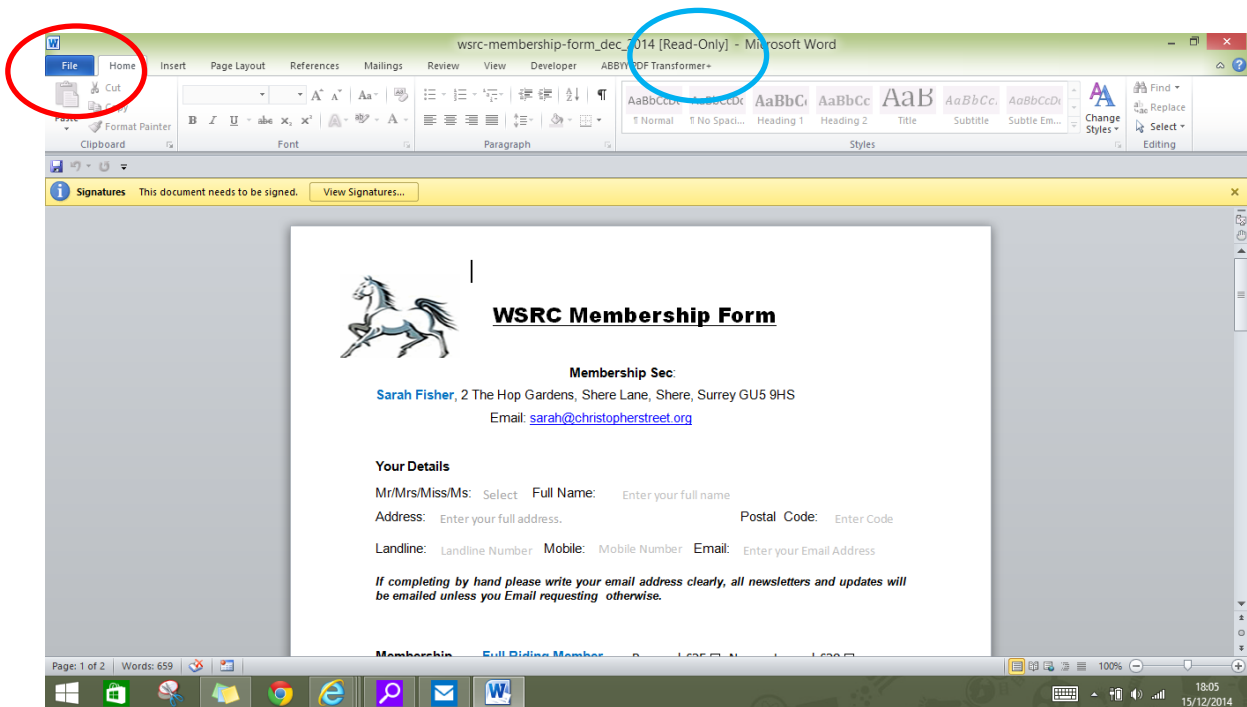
W wsrc-membership-form_dec_2014 [Read-Only] - Microsoft Word

File Home Insert Page Layout References Mailings Review View Developer ABBYY PDF Transformer+

Paste Cut Copy Format Painter Clipboard

Font

Paragraph

AaBbCcDc ¶ Normal AaBbCcDc ¶ No Spaci... AaBbCc Heading 1 AaBbCc Heading 2 AaB Title AaBbCc. Subtitle AaBbCcDc Subtle Em...

Change Styles

Styles

Find Replace Select

Editing

Signatures This document needs to be signed. View Signatures...

WSRC Membership Form

Membership Sec:

Sarah Fisher, 2 The Hop Gardens, Shere Lane, Shere, Surrey GU5 9HS

Email: sarah@christopherstreet.org

Your Details

Mr/Mrs/Miss/Ms: Select Full Name: Enter your full name

Address: Enter your full address. Postal Code: Enter Code

Landline: Landline Number Mobile: Mobile Number Email: Enter your Email Address

If completing by hand please write your email address clearly, all newsletters and updates will be emailed unless you Email requesting otherwise.

Membership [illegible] Full Riding Member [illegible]

Page: 1 of 2 Words: 659

100%

18:05 15/12/2014